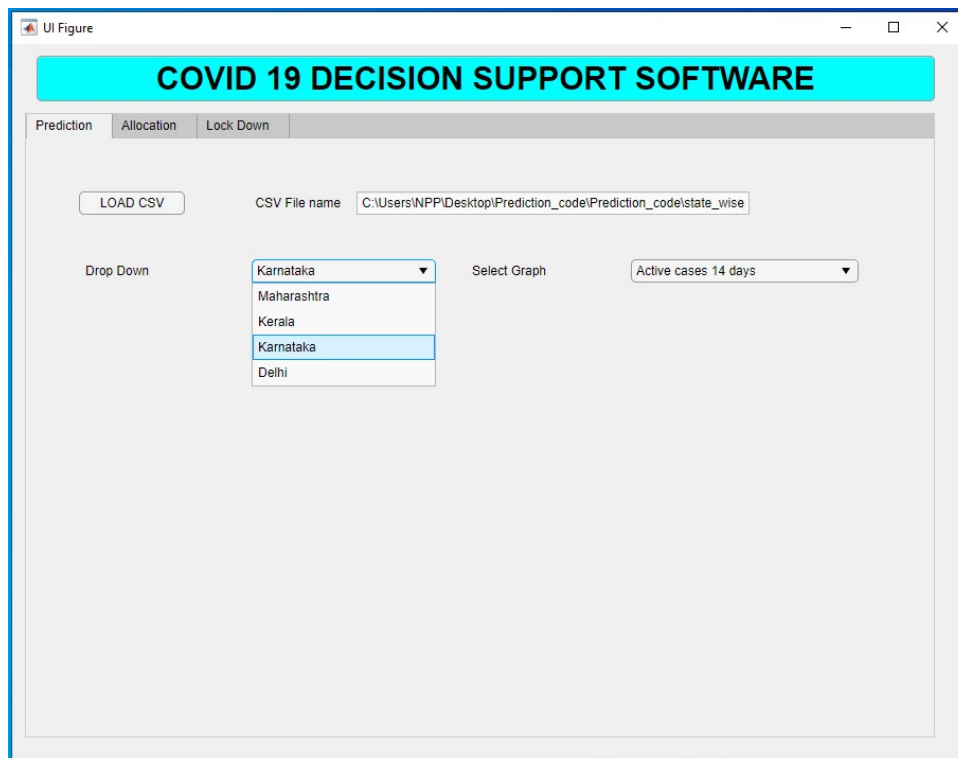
UI Figure

COVID 19 DECISION SUPPORT SOFTWARE

Prediction Allocation Lock Down

LOAD CSV

CSV File name C:\Users\NPP\Desktop\Prediction_code\Prediction_code\state_wise

Drop Down

Karnataka

Maharashtra

Kerala

Karnataka

Delhi

Select Graph

Active cases 14 days